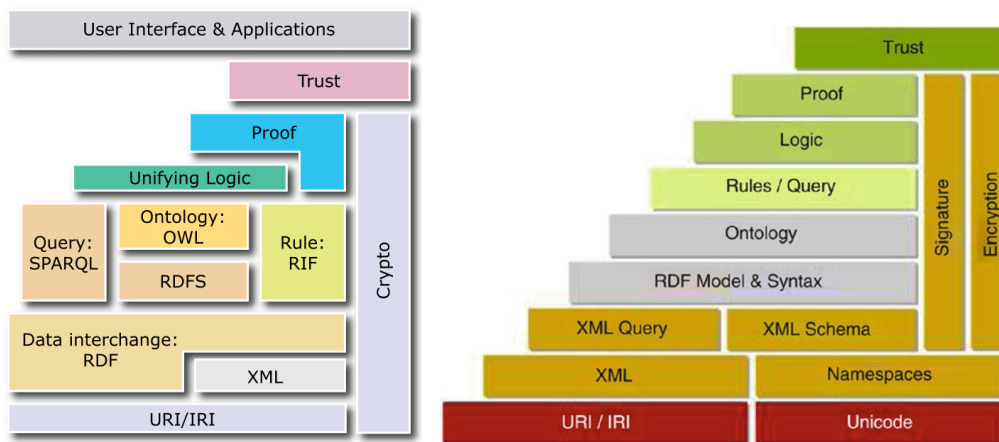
User Interface & Applications

Trust

Proof

Unifying Logic

Query: SPARQL

Ontology: OWL

RDFS

Rule: RIF

Crypto

Data interchange: RDF

XML

URI/IRI

Trust

Proof

Logic

Rules / Query

Ontology

RDF Model & Syntax

XML Query

XML Schema

XML

Namespaces

URI / IRI

Unicode

Signature

Encryption